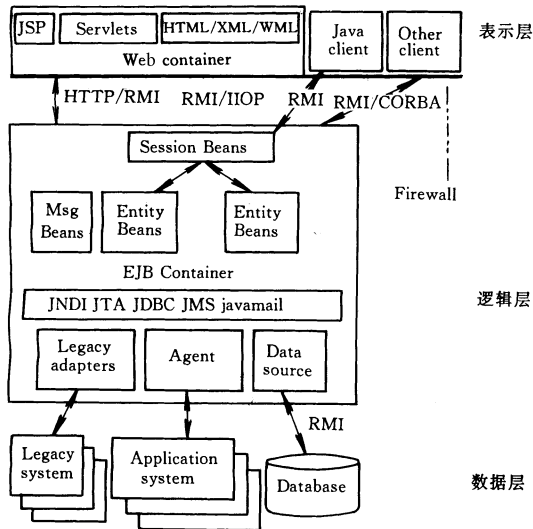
JSP
Servlets
HTML/XML/WML
Web container
Java client
Other client
表示层
HTTP/RMI
RMI/IIOP
RMI
RMI/CORBA
Session Beans
Firewall
Msg Beans
Entity Beans
Entity Beans
EJB Container
JNDI JTA JDBC JMS javamail
逻辑层
Legacy adapters
Agent
Data source
RMI
Legacy system
Application system
Database
数据层